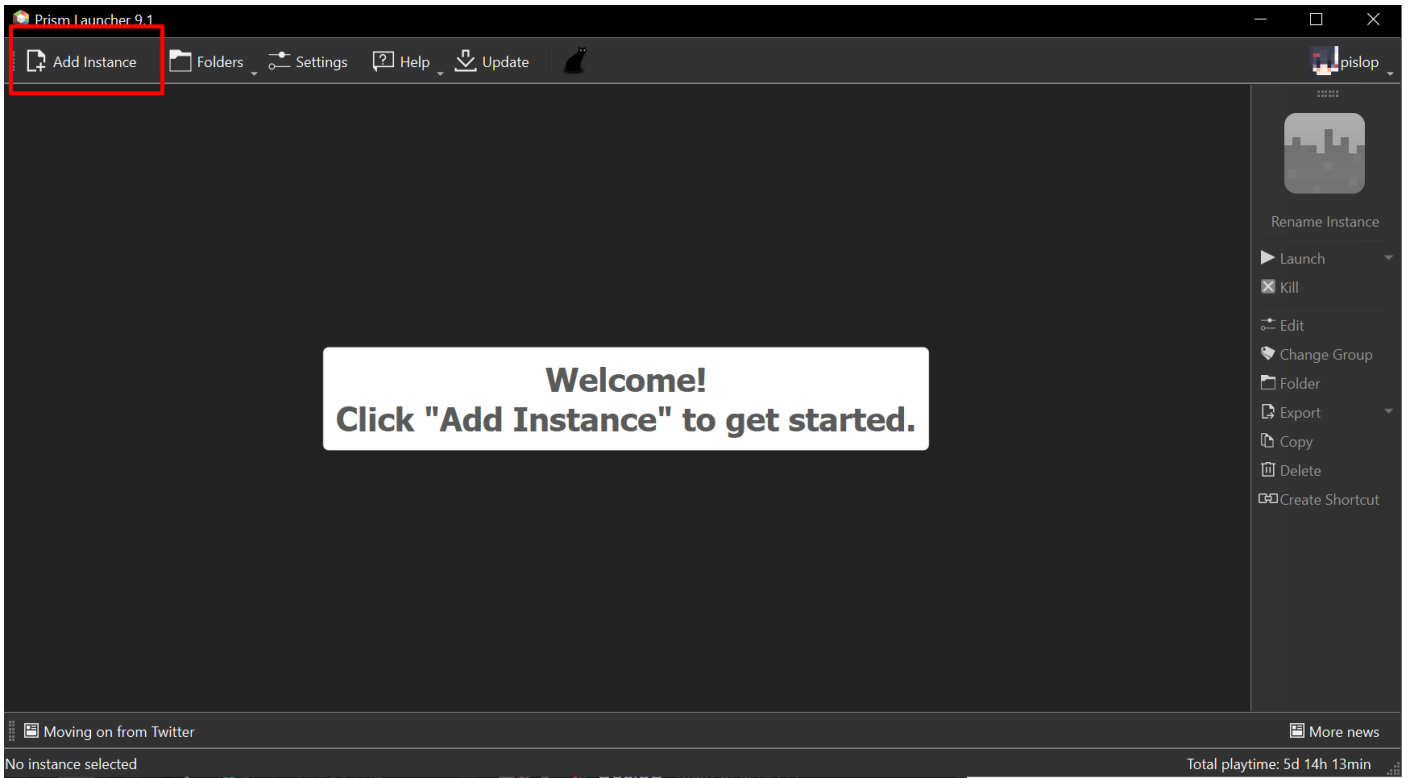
Prism Launcher 9.1

Add Instance Folders Settings Help Update

pislop

Rename Instance

Launch

Kill

Edit

Change Group

Folder

Export

Copy

Delete

Create Shortcut

Welcome!
Click "Add Instance" to get started.

Moving on from Twitter

More news

No instance selected

Total playtime: 5d 14h 13min